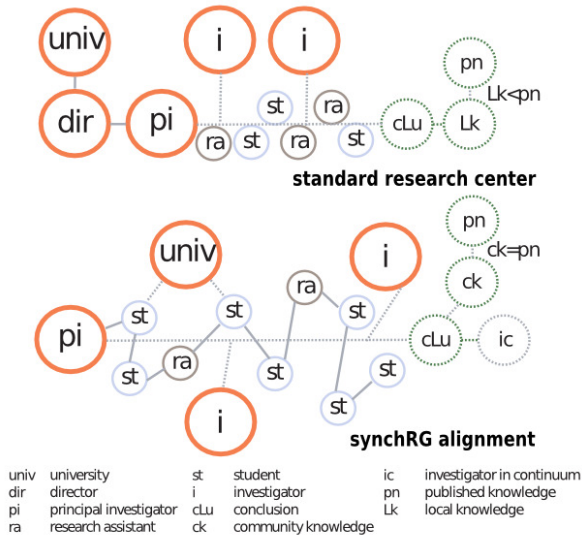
univ
i
i
pn
ra
st
Lk<pn
dir
pi
cLu
Lk
ra
st
ra
st
standard research center

pn
univ
i
ck=pn
ra
ck
st
st
st
pi
cLu
ic
ra
st
st
st
st
i
synchRG alignment

| | | | | | |
|---|---|---|---|---|---|
| univ | university | st | student | ic | investigator in continuum |
| dir | director | i | investigator | pn | published knowledge |
| pi | principal investigator | cLu | conclusion | Lk | local knowledge |
| ra | research assistant | ck | community knowledge | | |